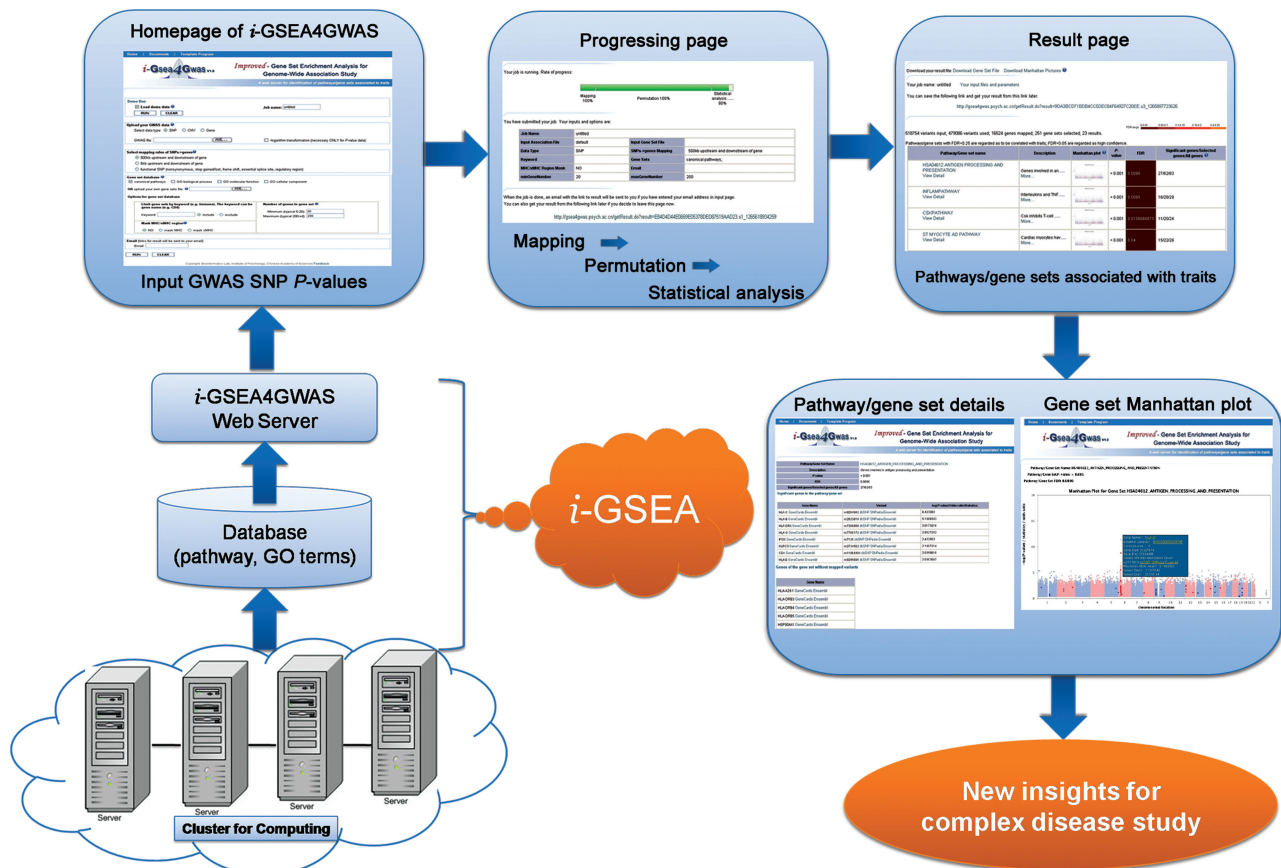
Homepage of $i$-GSEA4GWAS

Home | Document | Template Program

i-GSEA4GWAS

Improved - Gene Set Enrichment Analysis for Genome-Wide Association Study

Input GWAS SNP $P$-values

Progressing page

Your job is running. Rate of progress:

Mapping 100%

Permutation 100%

Statistical analysis ...... 80%

You have submitted your job. Your inputs and options are:

| Job Name | untitled | | |
|---|---|---|---|
| Input Association File | default | Input Gene Set File | |
| Data Type | SNP | SNP's->gene Mapping | 500kb upstream and downstream of gene |
| Keyword | | Gene Sets | canonical pathways, |
| MHC/xMHC Region Mask | NO | Email | |
| minGeneNumber | 20 | maxGeneNumber | 200 |

When the job is done, an email with the link to result will be sent to you if you have entered your email address in input page.
You can also get your result from the following link later if you decide to leave this page now:

Mapping

Permutation

Statistical analysis

Result page

Download your result file: Download Gene Set File Download Manhattan Pictures

Your job name: untitled Your input files and parameters

You can save the following link and get your result from this link later.

Pathways/gene sets associated with traits

| Pathway/Gene set name | Description | Manhattan plot | P-value | FDR | Significant genes/Selected genes/All genes |
|---|---|---|---|---|---|
| HSA04612 ANTIGEN PROCESSING AND PRESENTATION View Detail | Genes involved in an ... More... | | < 0.001 | | 27/62/63 |
| INFLAMPATHWAY View Detail | Interleukins and TNF ... More... | | < 0.001 | | 16/28/29 |
| CSKPATHWAY View Detail | Csk inhibits T-cell ... More... | | < 0.001 | | 11/20/24 |
| ST MYOCYTE AD PATHWAY View Detail | Cardiac myocytes hav... More... | | < 0.001 | | 15/22/29 |

$i$-GSEA4GWAS Web Server

Database (pathway, GO terms)

$i$-GSEA

Pathway/gene set details

Gene set Manhattan plot

Manhattan Plot for Gene Set HSA04612_ANTIGEN_PROCESSING_AND_PRESENTATION

Server

Server

Server

Server

Cluster for Computing

New insights for complex disease study